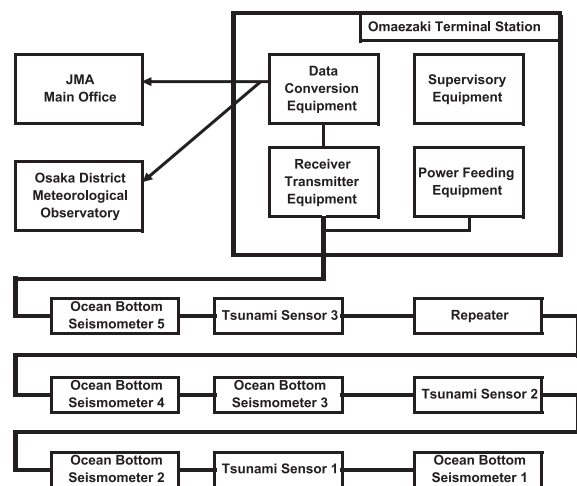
Omaezaki Terminal Station

JMA Main Office

Data Conversion Equipment

Supervisory Equipment

Osaka District Meteorological Observatory

Receiver Transmitter Equipment

Power Feeding Equipment

Ocean Bottom Seismometer 5

Tsunami Sensor 3

Repeater

Ocean Bottom Seismometer 4

Ocean Bottom Seismometer 3

Tsunami Sensor 2

Ocean Bottom Seismometer 2

Tsunami Sensor 1

Ocean Bottom Seismometer 1